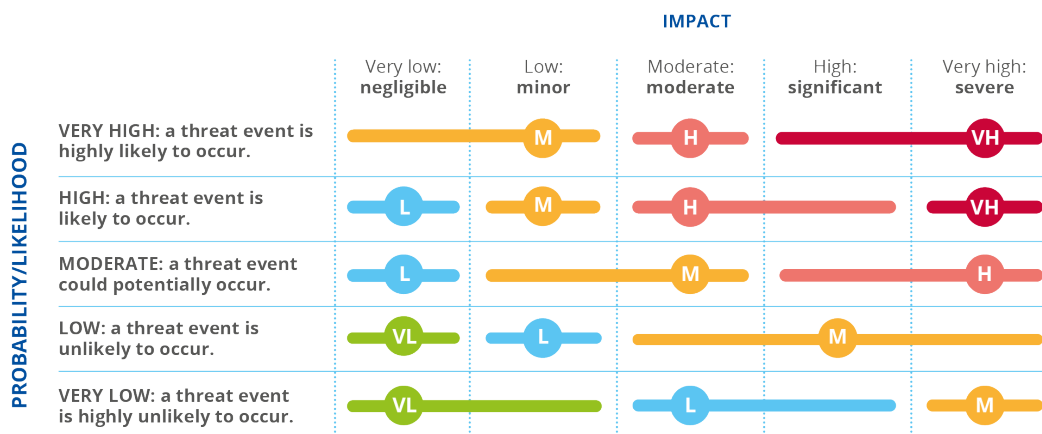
IMPACT

PROBABILITY/LIKELIHOOD

| | Very low: negligible | Low: minor | Moderate: moderate | High: significant | Very high: severe |
|---|---|---|---|---|---|
| VERY HIGH: a threat event is highly likely to occur. | | M | H | | VH |
| HIGH: a threat event is likely to occur. | L | M | H | | VH |
| MODERATE: a threat event could potentially occur. | L | | M | | H |
| LOW: a threat event is unlikely to occur. | VL | L | | M | |
| VERY LOW: a threat event is highly unlikely to occur. | VL | | L | | M |